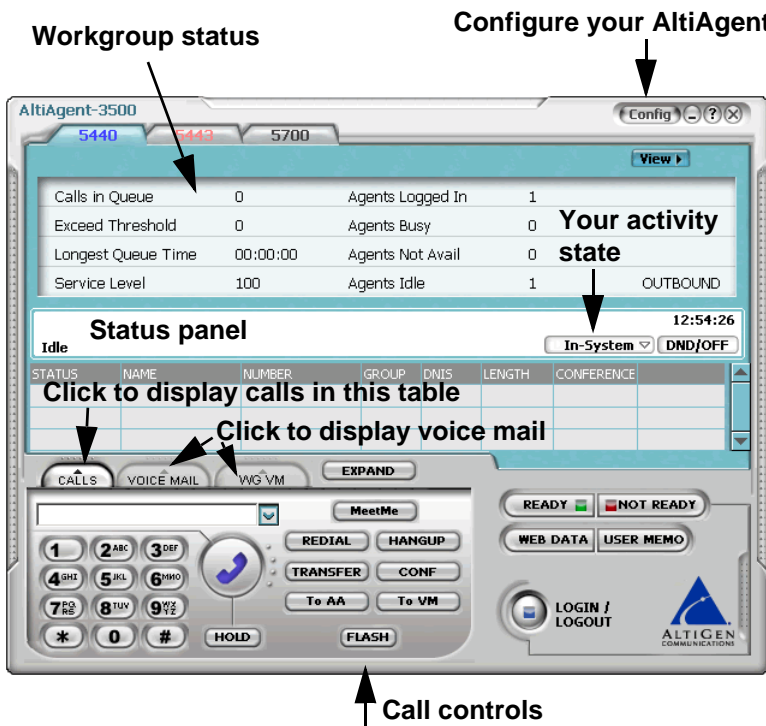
Workgroup status

Configure your AltiAgent

AltiAgent-3500

Config

5440 5443 5700

View

| Calls in Queue | 0 | Agents Logged In | 1 |
|---|---|---|---|
| Exceed Threshold | 0 | Agents Busy | 0 |
| Longest Queue Time | 00:00:00 | Agents Not Avail | 0 |
| Service Level | 100 | Agents Idle | 1 |

Your activity state

OUTBOUND

Status panel

12:54:26

Idle

In-System

DND/OFF

| STATUS | NAME | NUMBER | GROUP | DNIS | LENGTH | CONFERENCE |
|---|---|---|---|---|---|---|

Click to display calls in this table

Click to display voice mail

CALLS VOICE MAIL WG VM

EXPAND

MeetMe

REDIAL HANGUP

TRANSFER CONF

To AA To VM

HOLD FLASH

1 2ABC 3DEF 4GHI 5JKL 6MNO 7PQRS 8TUV 9WXYZ * 0 #

READY NOT READY

WEB DATA USER MEMO

LOGIN / LOGOUT

ALTIGEN COMMUNICATIONS

Call controls